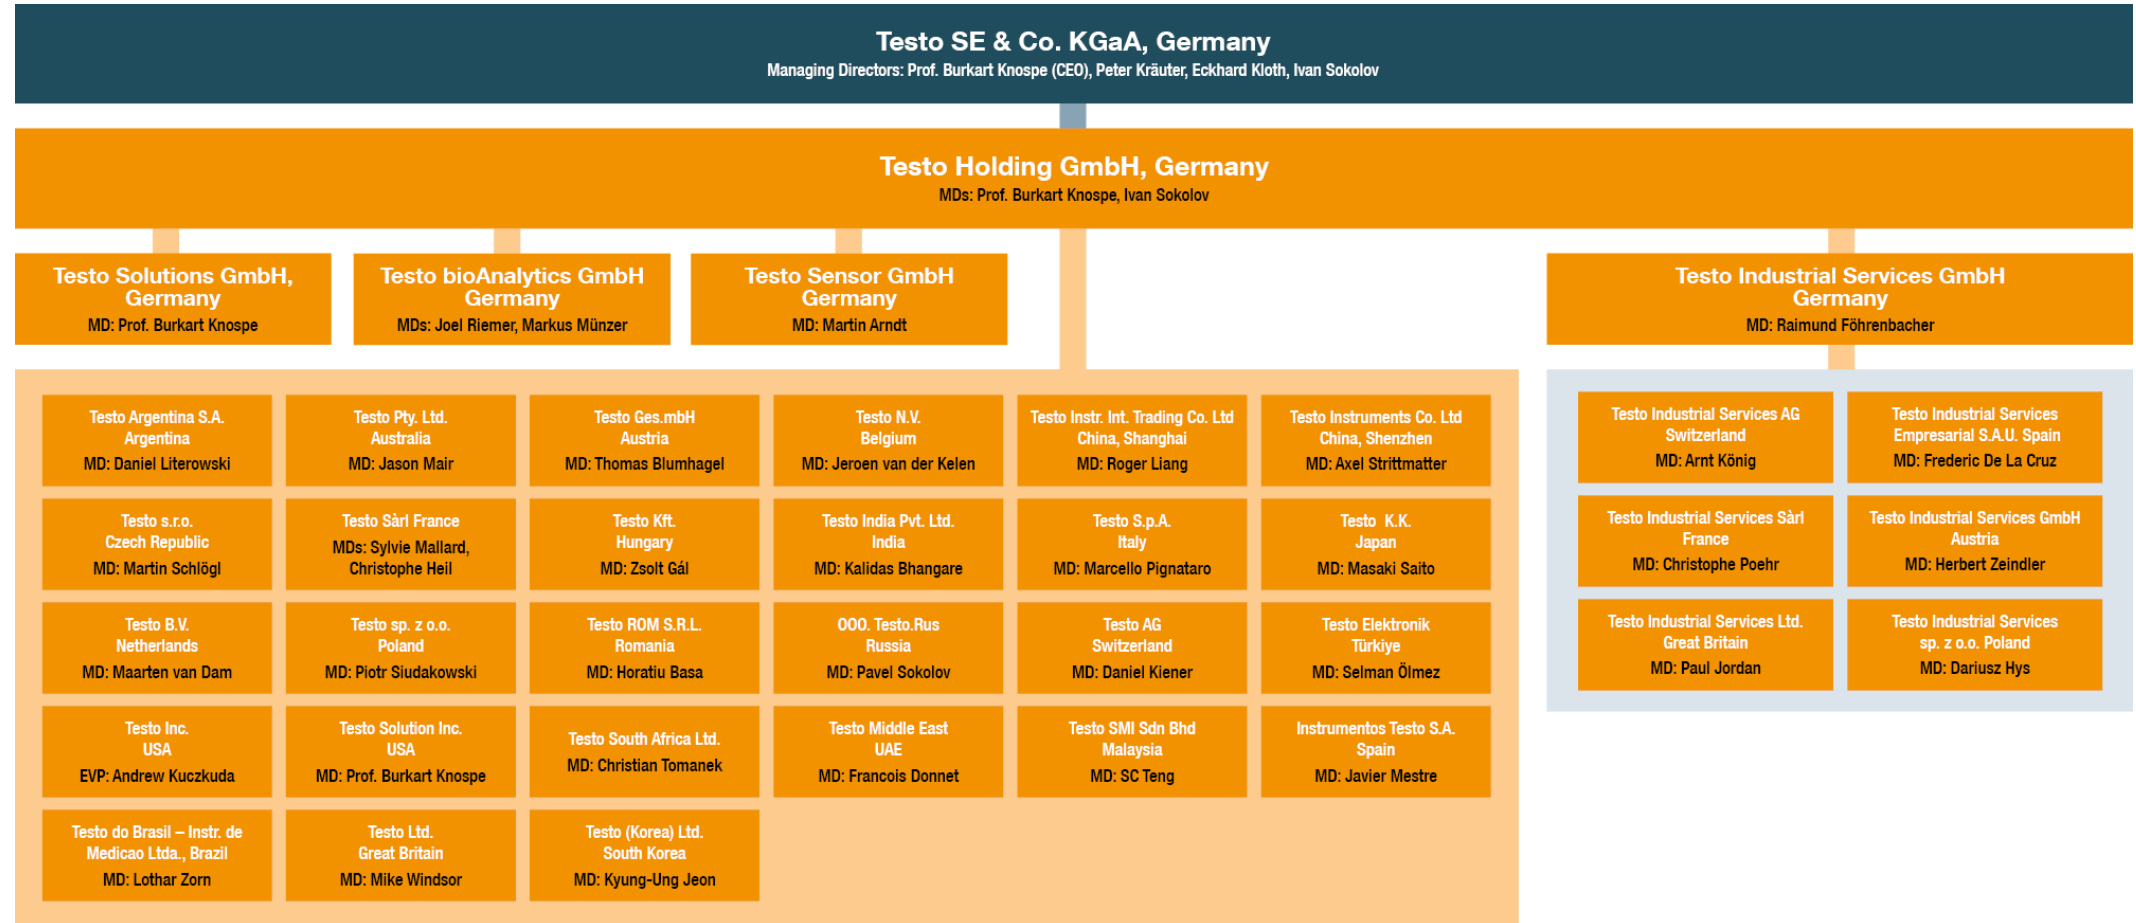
Testo SE & Co. KGaA, Germany
Managing Directors: Prof. Burkart Knospe (CEO), Peter Kräuter, Eckhard Kloth, Ivan Sokolov

Testo Holding GmbH, Germany
MDs: Prof. Burkart Knospe, Ivan Sokolov

Testo Solutions GmbH, Germany
MD: Prof. Burkart Knospe

Testo bioAnalytics GmbH Germany
MDs: Joel Riemer, Markus Münzer

Testo Sensor GmbH Germany
MD: Martin Arndt

Testo Industrial Services GmbH Germany
MD: Raimund Föhrenbacher

Testo Argentina S.A.
Argentina
MD: Daniel Literowski

Testo Pty. Ltd.
Australia
MD: Jason Mair

Testo Ges.mbH
Austria
MD: Thomas Blumhagel

Testo N.V.
Belgium
MD: Jeroen van der Kelen

Testo Instr. Int. Trading Co. Ltd
China, Shanghai
MD: Roger Liang

Testo Instruments Co. Ltd
China, Shenzhen
MD: Axel Strittmatter

Testo s.r.o.
Czech Republic
MD: Martin Schlögl

Testo Sàrl France
MDs: Sylvie Mallard, Christophe Heil

Testo Kft.
Hungary
MD: Zsolt Gál

Testo India Pvt. Ltd.
India
MD: Kalidas Bhangare

Testo S.p.A.
Italy
MD: Marcello Pignataro

Testo K.K.
Japan
MD: Masaki Saito

Testo B.V.
Netherlands
MD: Maarten van Dam

Testo sp. z o.o.
Poland
MD: Piotr Siudakowski

Testo ROM S.R.L.
Romania
MD: Horatiu Basa

OOO. Testo.Rus
Russia
MD: Pavel Sokolov

Testo AG
Switzerland
MD: Daniel Kiener

Testo Elektronik
Türkiye
MD: Selman Ölmez

Testo Inc.
USA
EVP: Andrew Kuczkuda

Testo Solution Inc.
USA
MD: Prof. Burkart Knospe

Testo South Africa Ltd.
MD: Christian Tomanek

Testo Middle East
UAE
MD: Francois Donnet

Testo SMI Sdn Bhd
Malaysia
MD: SC Teng

Instrumentos Testo S.A.
Spain
MD: Javier Mestre

Testo do Brasil – Instr. de Medicao Ltda., Brazil
MD: Lothar Zorn

Testo Ltd.
Great Britain
MD: Mike Windsor

Testo (Korea) Ltd.
South Korea
MD: Kyung-Ung Jeon

Testo Industrial Services AG
Switzerland
MD: Arnt König

Testo Industrial Services Empresarial S.A.U. Spain
MD: Frederic De La Cruz

Testo Industrial Services Sàrl
France
MD: Christophe Poehr

Testo Industrial Services GmbH
Austria
MD: Herbert Zeindler

Testo Industrial Services Ltd.
Great Britain
MD: Paul Jordan

Testo Industrial Services sp. z o.o. Poland
MD: Dariusz Hys